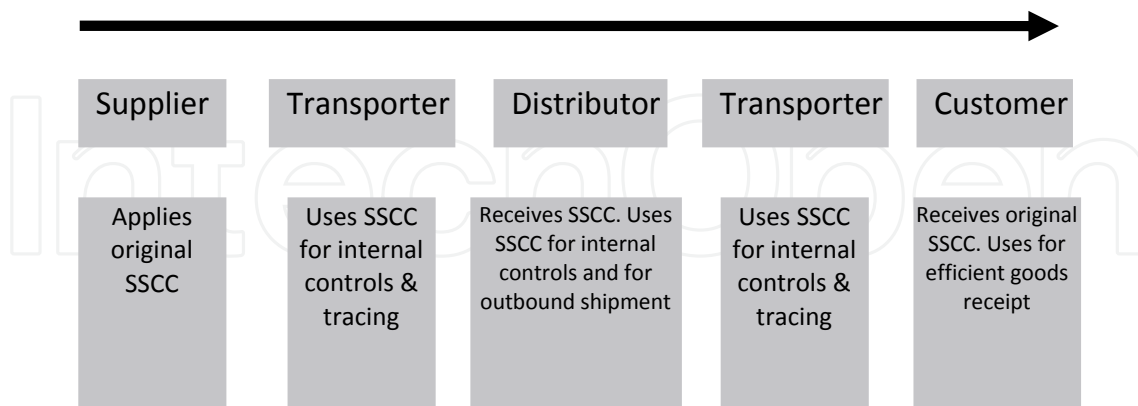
Supplier

Transporter

Distributor

Transporter

Customer

Applies original SSCC

Uses SSCC for internal controls & tracing

Receives SSCC. Uses SSCC for internal controls and for outbound shipment

Uses SSCC for internal controls & tracing

Receives original SSCC. Uses for efficient goods receipt